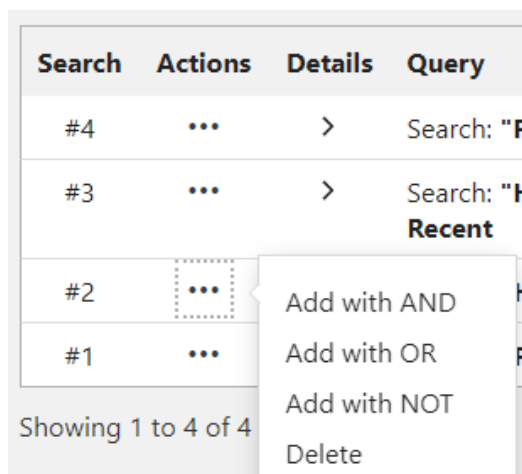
| Search | Actions | Details | Query |
|---|---|---|---|
| #4 | ••• | > | Search: "F |
| #3 | ••• | > | Search: "H Recent |
| #2 | ••• | | H |
| #1 | ••• | | F |

Add with AND
Add with OR
Add with NOT
Delete

Showing 1 to 4 of 4